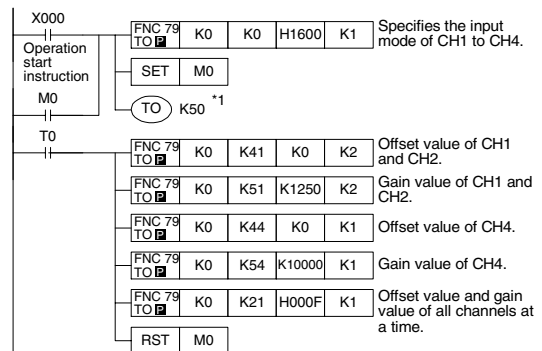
X000

Operation start instruction

| FNC 79 TO P | K0 | K0 | H1600 | K1 |
|---|---|---|---|---|

Specifies the input mode of CH1 to CH4.

SET M0

M0

TO K50 *1

T0

| FNC 79 TO P | K0 | K41 | K0 | K2 |
|---|---|---|---|---|

Offset value of CH1 and CH2.

| FNC 79 TO P | K0 | K51 | K1250 | K2 |
|---|---|---|---|---|

Gain value of CH1 and CH2.

| FNC 79 TO P | K0 | K44 | K0 | K1 |
|---|---|---|---|---|

Offset value of CH4.

| FNC 79 TO P | K0 | K54 | K10000 | K1 |
|---|---|---|---|---|

Gain value of CH4.

| FNC 79 TO P | K0 | K21 | H000F | K1 |
|---|---|---|---|---|

Offset value and gain value of all channels at a time.

RST M0